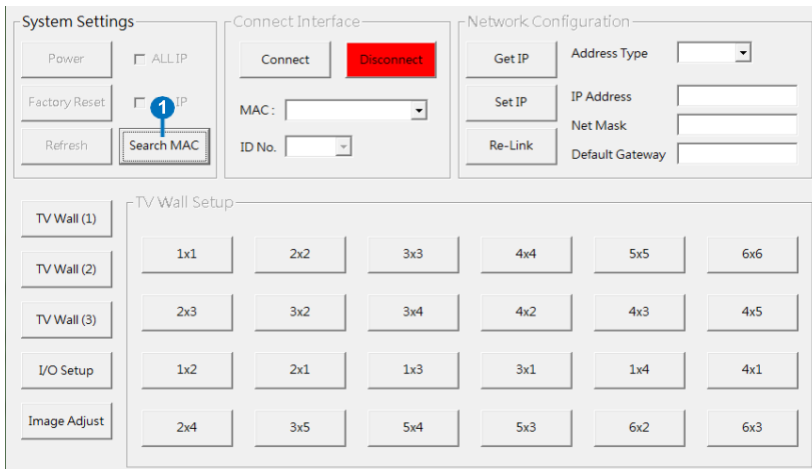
System Settings

Power

ALL IP

Factory Reset

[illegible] IP

1

Refresh

Search MAC

Connect Interface

Connect

Disconnect

MAC :

ID No.

Network Configuration

Get IP

Set IP

Re-Link

Address Type

IP Address

Net Mask

Default Gateway

TV Wall (1)

TV Wall (2)

TV Wall (3)

I/O Setup

Image Adjust

TV Wall Setup

| | | | | | |
|---|---|---|---|---|---|
| 1x1 | 2x2 | 3x3 | 4x4 | 5x5 | 6x6 |
| 2x3 | 3x2 | 3x4 | 4x2 | 4x3 | 4x5 |
| 1x2 | 2x1 | 1x3 | 3x1 | 1x4 | 4x1 |
| 2x4 | 3x5 | 5x4 | 5x3 | 6x2 | 6x3 |